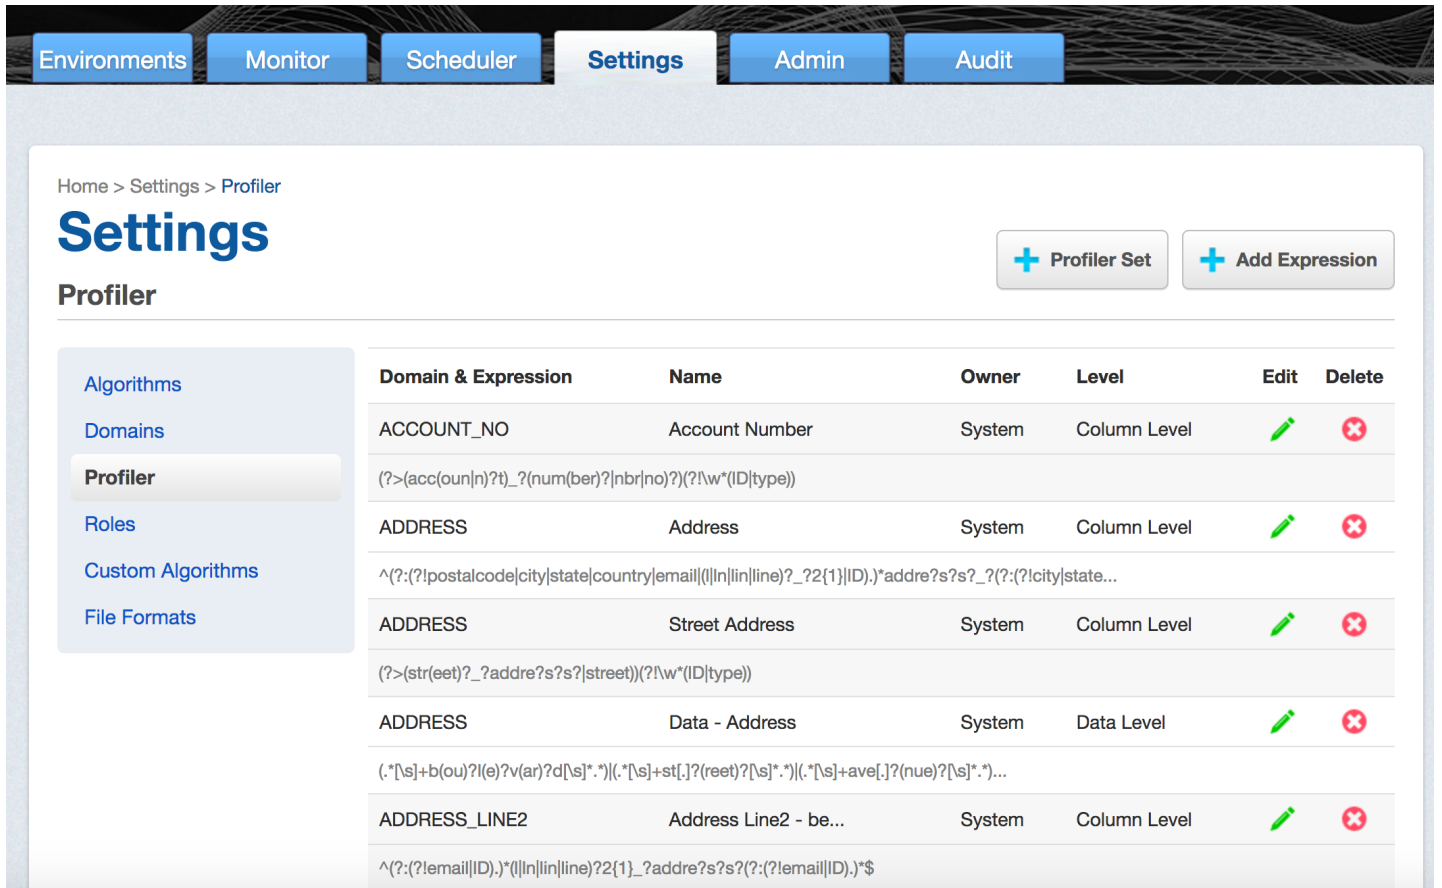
Environments Monitor Scheduler Settings Admin Audit

Home > Settings > Profiler

Settings

Profiler

Profiler Set

Add Expression

Algorithms
Domains
Profiler
Roles
Custom Algorithms
File Formats

| Domain & Expression | Name | Owner | Level | Edit | Delete |
|---|---|---|---|---|---|
| ACCOUNT_NO | Account Number | System | Column Level | | |
| (?>(acc(oun\|n)?t)_?(num(ber)?\|nbr\|no)?)(?!\w*(ID\|type)) | | | | | |
| ADDRESS | Address | System | Column Level | | |
| ^(?:(?!postalcode\|city\|state\|country\|email\|(l\|ln\|lin\|line)?_?2{1}\|ID).)*addre?s?s?_?(?:(?!city\|state... | | | | | |
| ADDRESS | Street Address | System | Column Level | | |
| (?>(str(eet)?_?addre?s?s?\|street))(?!\w*(ID\|type)) | | | | | |
| ADDRESS | Data - Address | System | Data Level | | |
| (.*[\s]+b(ou)?l(e)?v(ar)?d[\s]*.*)\|(.*[\s]+st[.]?(reet)?[\s]*.*)\|(.*[\s]+ave[.]?(nue)?[\s]*.*)... | | | | | |
| ADDRESS_LINE2 | Address Line2 - be... | System | Column Level | | |
| ^(?:(?!email\|ID).)*(l\|ln\|lin\|line)?2{1}_?addre?s?s?(?:(?!email\|ID).)*$ | | | | | |